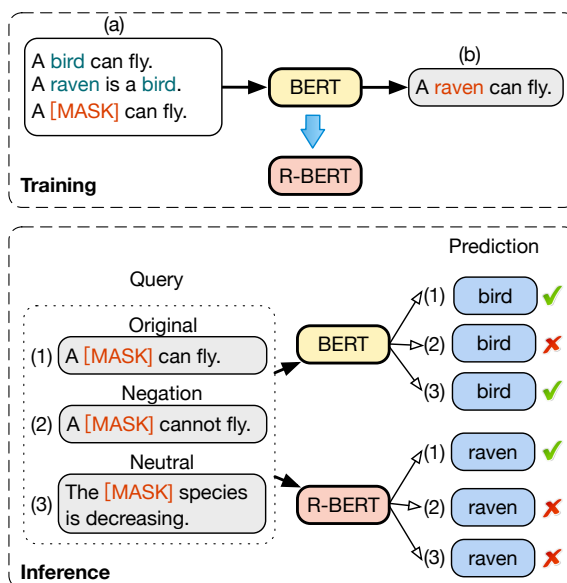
(a)

A bird can fly.
A raven is a bird.
A [MASK] can fly.

BERT

(b)

A raven can fly.

R-BERT

Training

Prediction

Query

Original

(1) A [MASK] can fly.

Negation

(2) A [MASK] cannot fly.

Neutral

(3) The [MASK] species is decreasing.

BERT

R-BERT

(1) bird
(2) bird
(3) bird

(1) raven
(2) raven
(3) raven

Inference